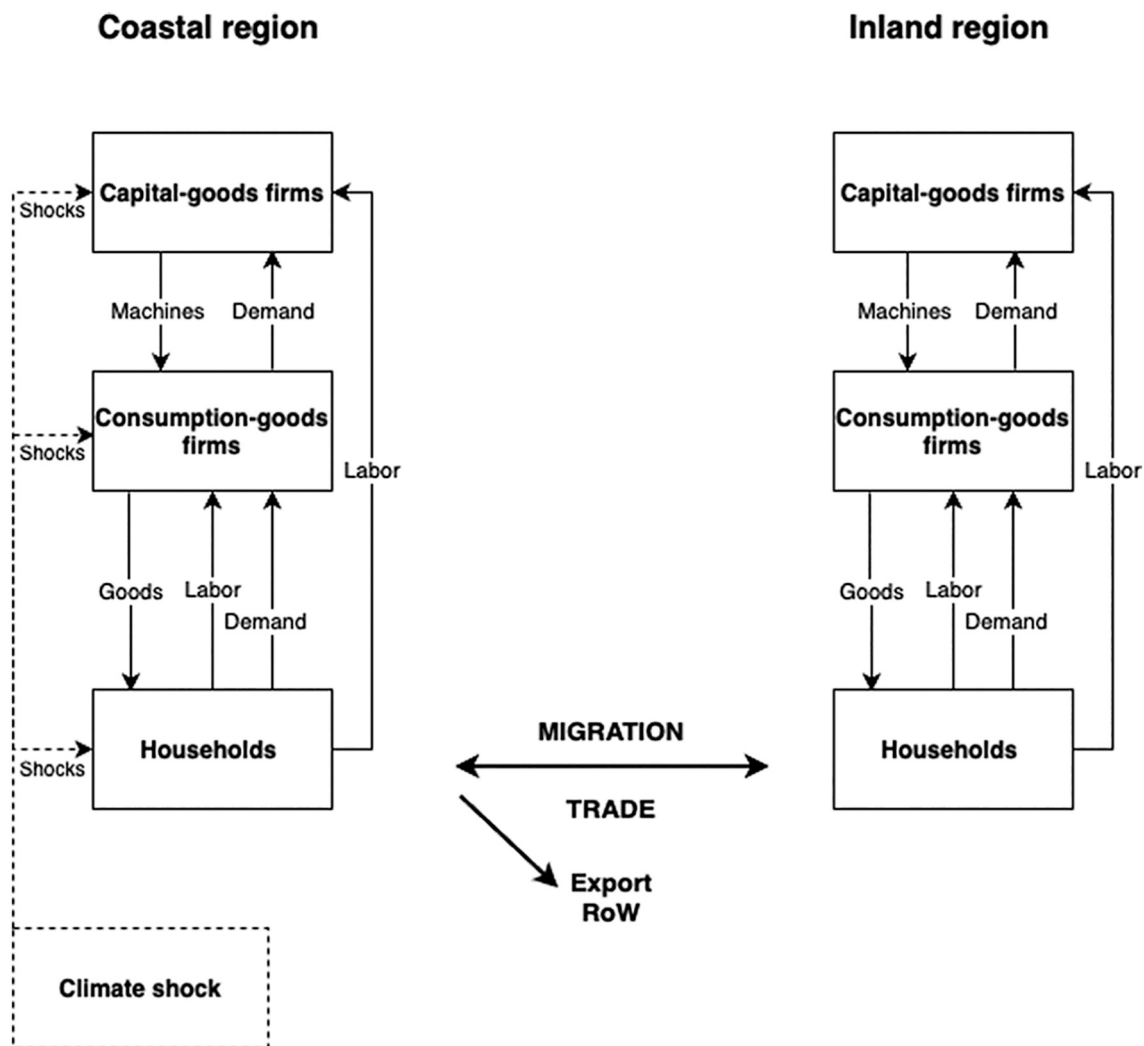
Coastal region

Inland region

Shocks

Capital-goods firms

Machines

Demand

Shocks

Consumption-goods firms

Labor

Goods

Labor

Demand

Shocks

Households

Climate shock

Capital-goods firms

Machines

Demand

Consumption-goods firms

Labor

Goods

Labor

Demand

Households

MIGRATION

TRADE

Export RoW